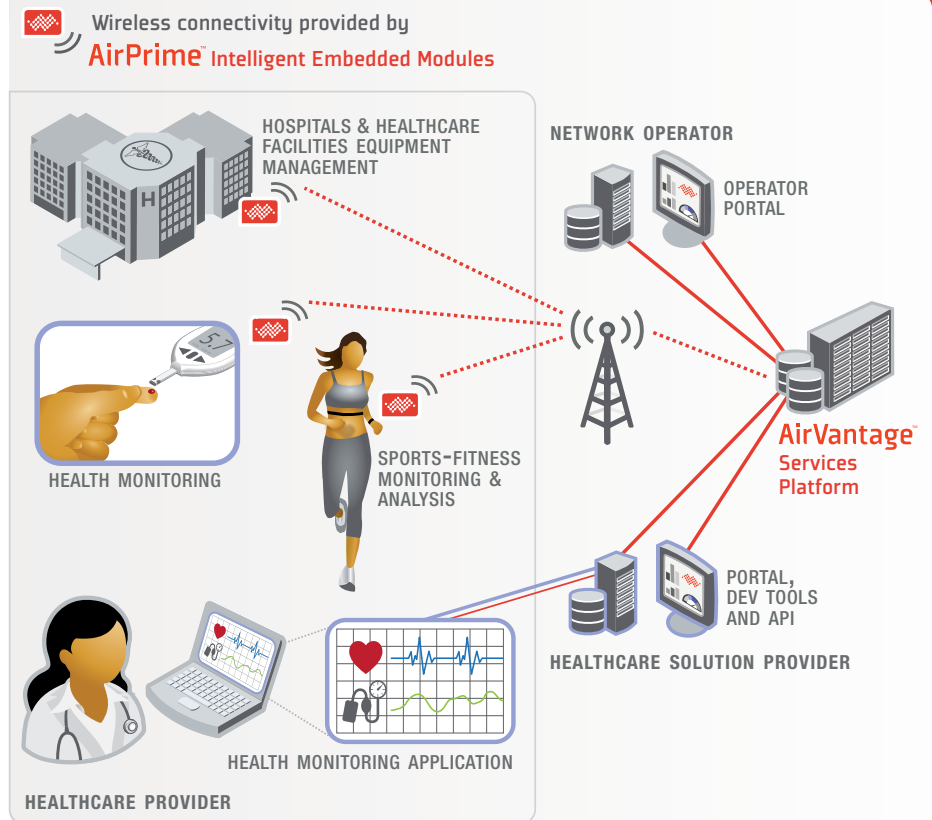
Wireless connectivity provided by
AirPrime™ Intelligent Embedded Modules

HOSPITALS & HEALTHCARE FACILITIES EQUIPMENT MANAGEMENT

H

NETWORK OPERATOR

OPERATOR PORTAL

5.7

HEALTH MONITORING

SPORTS-FITNESS MONITORING & ANALYSIS

AirVantage™
Services Platform

PORTAL, DEV TOOLS AND API

HEALTHCARE SOLUTION PROVIDER

HEALTH MONITORING APPLICATION

HEALTHCARE PROVIDER